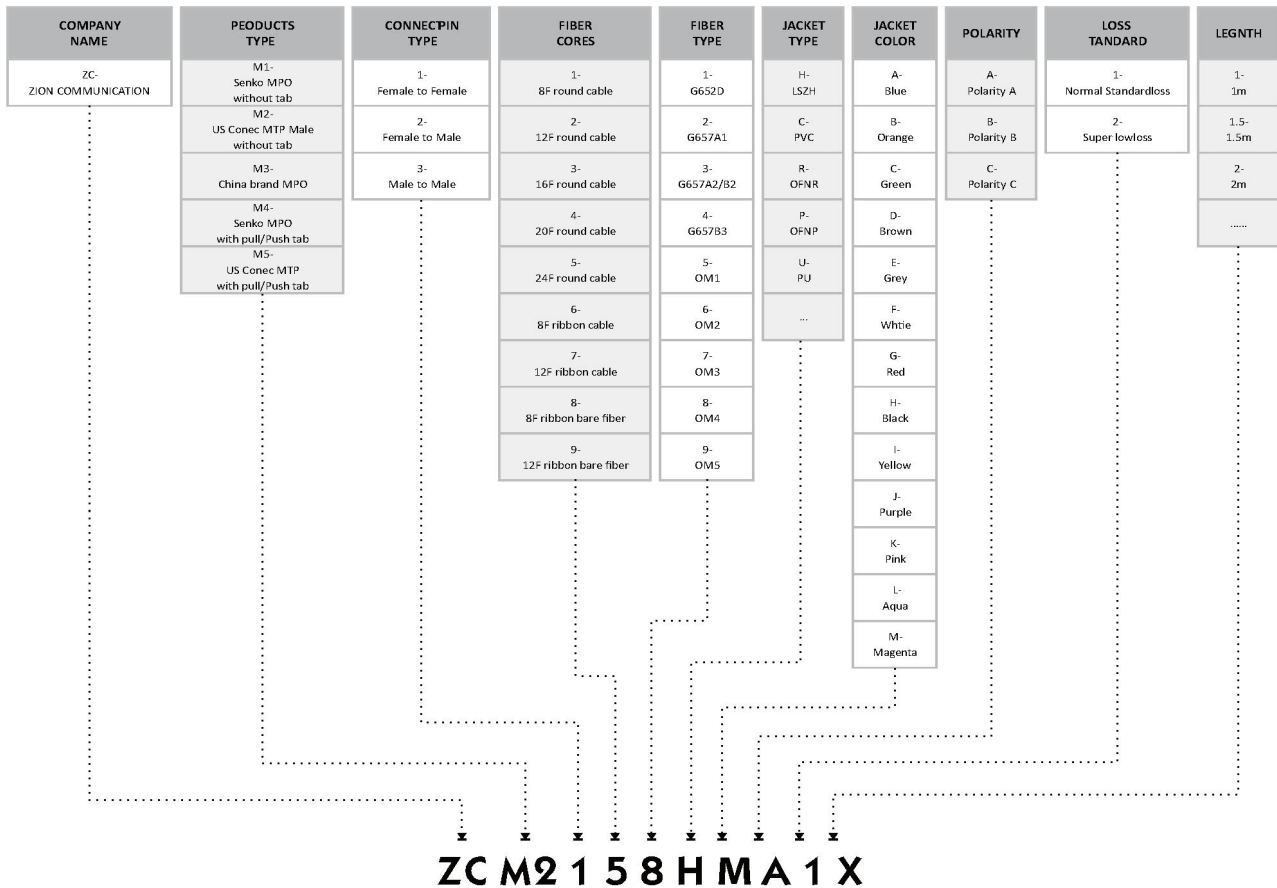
COMPANY NAME

ZC-
ZION COMMUNICATION

PEODUCTS TYPE

M1-
Senko MPO
without tab

M2-
US Conec MTP Male
without tab

M3-
China brand MPO

M4-
Senko MPO
with pull/Push tab

M5-
US Conec MTP
with pull/Push tab

CONNECTPIN TYPE

1-
Female to Female

2-
Female to Male

3-
Male to Male

FIBER CORES

1-
8F round cable

2-
12F round cable

3-
16F round cable

4-
20F round cable

5-
24F round cable

6-
8F ribbon cable

7-
12F ribbon cable

8-
8F ribbon bare fiber

9-
12F ribbon bare fiber

FIBER TYPE

1-
G652D

2-
G657A1

3-
G657A2/B2

4-
G657B3

5-
OM1

6-
OM2

7-
OM3

8-
OM4

9-
OM5

JACKET TYPE

H-
LSZH

C-
PVC

R-
OFNR

P-
OFNP

U-
PU

...

JACKET COLOR

A-
Blue

B-
Orange

C-
Green

D-
Brown

E-
Grey

F-
Whtie

G-
Red

H-
Black

I-
Yellow

J-
Purple

K-
Pink

L-
Aqua

M-
Magenta

POLARITY

A-
Polarity A

B-
Polarity B

C-
Polarity C

LOSS TANDARD

1-
Normal Standardloss

2-
Super lowloss

LEGNTH

1-
1m

1.5-
1.5m

2-
2m

......

ZC M2 1 5 8 H M A 1 X